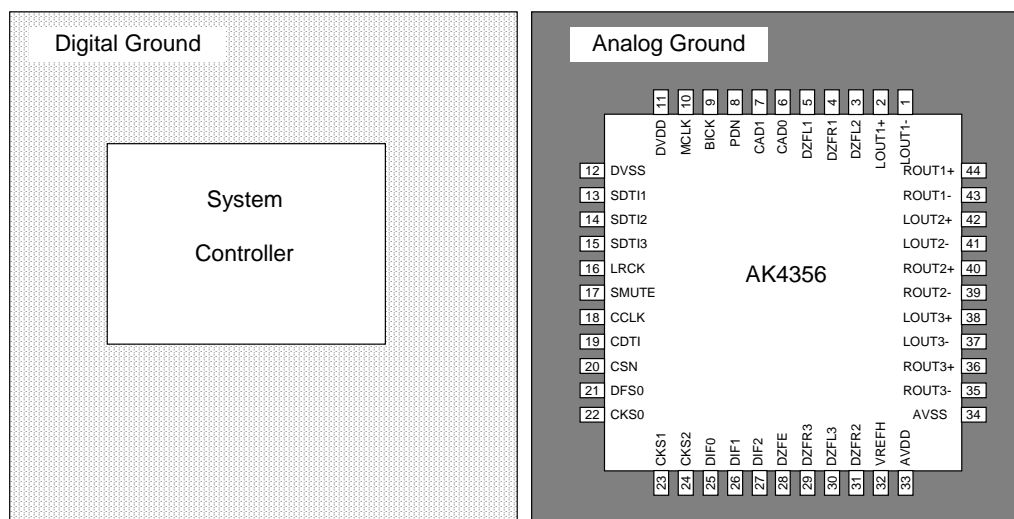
Digital Ground

System

Controller

Analog Ground

11 DVDD
10 MCLK
9 BICK
8 PDN
7 CAD1
6 CAD0
5 DZFL1
4 DZFR1
3 DZFL2
2 LOUT1+
1 LOUT1-

12 DVSS
13 SDTI1
14 SDTI2
15 SDTI3
16 LRCK
17 SMUTE
18 CCLK
19 CDTI
20 CSN
21 DFS0
22 CKS0

AK4356

ROUT1+ 44
ROUT1- 43
LOUT2+ 42
LOUT2- 41
ROUT2+ 40
ROUT2- 39
LOUT3+ 38
LOUT3- 37
ROUT3+ 36
ROUT3- 35
AVSS 34

CKS1 23
CKS2 24
DIF0 25
DIF1 26
DIF2 27
DZFE 28
DZFR3 29
DZFL3 30
DZFR2 31
VREFH 32
AVDD 33